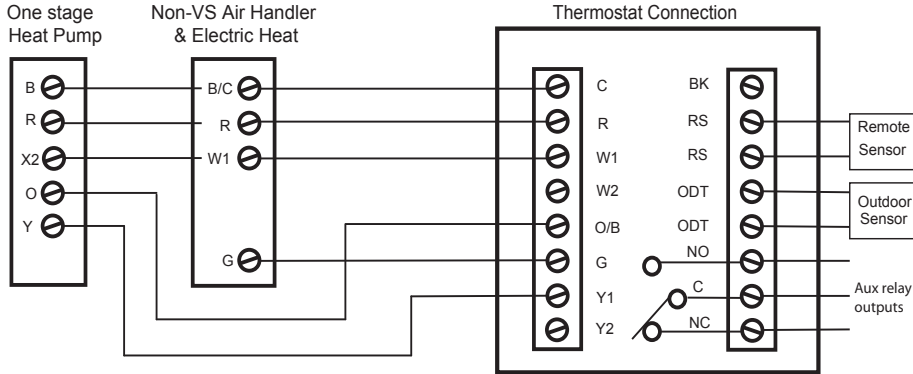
One stage Heat Pump

Non-VS Air Handler & Electric Heat

Thermostat Connection

B
R
X2
O
Y

B/C
R
W1
G

C
R
W1
W2
O/B
G
Y1
Y2

BK
RS
RS
ODT
ODT
NO
C
NC

Remote Sensor

Outdoor Sensor

Aux relay outputs